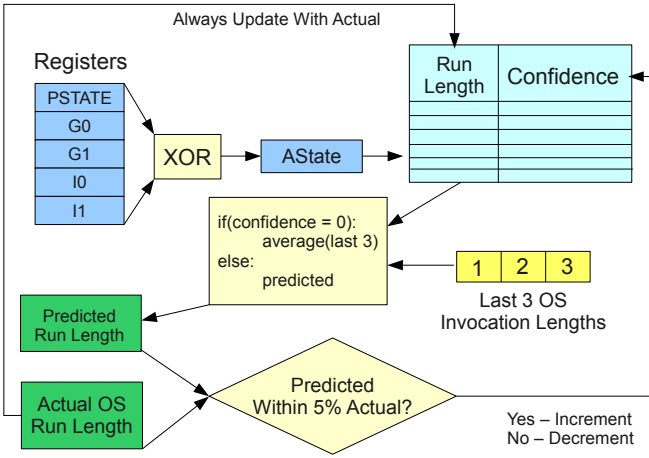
Always Update With Actual

Registers

PSTATE
G0
G1
I0
I1

XOR

AState

Run Length

Confidence

if(confidence = 0):
average(last 3)
else:
predicted

1 2 3

Last 3 OS Invocation Lengths

Predicted Run Length

Actual OS Run Length

Predicted Within 5% Actual?

Yes – Increment
No – Decrement